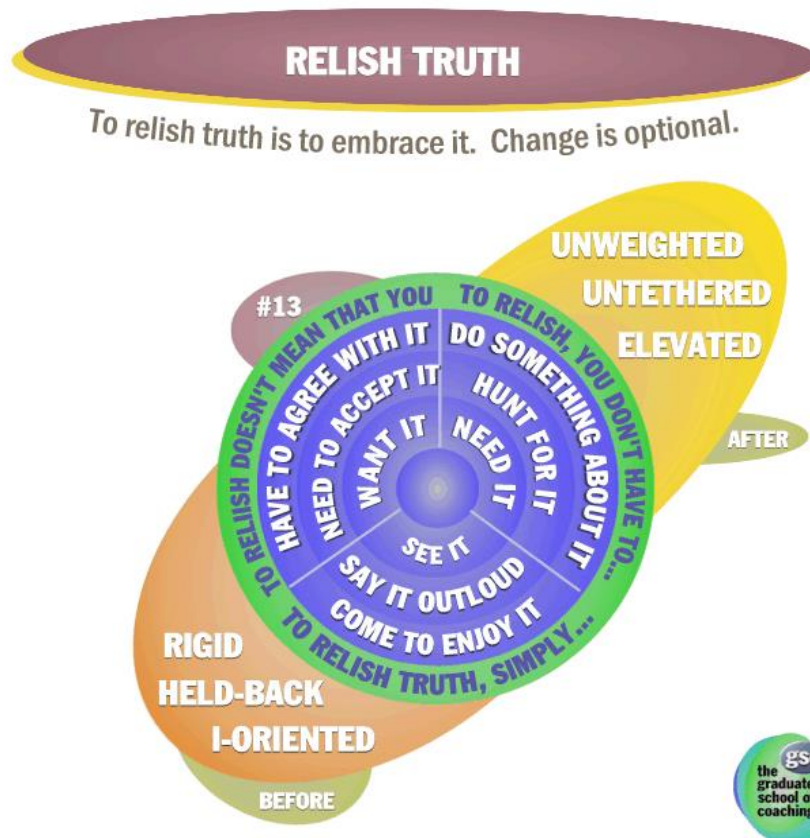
RELISH TRUTH

To relish truth is to embrace it. Change is optional.

UNWEIGHTED
UNTETHERED
ELEVATED

AFTER

#13

TO RELISH DOESN'T MEAN THAT YOU

HAVE TO AGREE WITH IT

NEED TO ACCEPT IT

WANT IT

TO RELISH, YOU DON'T HAVE TO...

DO SOMETHING ABOUT IT

HUNT FOR IT

NEED IT

TO RELISH TRUTH, SIMPLY...

SEE IT

SAY IT OUTLOUD

COME TO ENJOY IT

RIGID
HELD-BACK
I-ORIENTED

BEFORE

gs
the graduate school o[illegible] coachin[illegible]